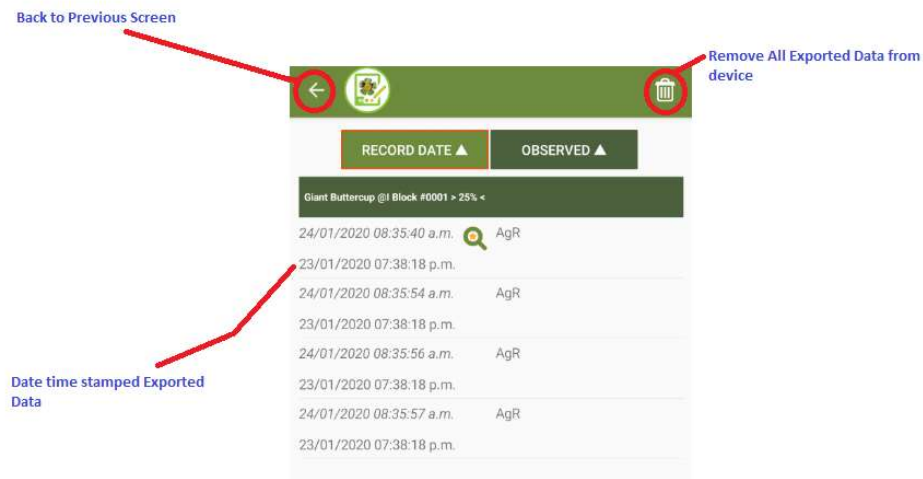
Back to Previous Screen

Remove All Exported Data from device

RECORD DATE ▲

OBSERVED ▲

Giant Buttercup @I Block #0001 > 25% <

24/01/2020 08:35:40 a.m. AgR
23/01/2020 07:38:18 p.m.

24/01/2020 08:35:54 a.m. AgR
23/01/2020 07:38:18 p.m.

24/01/2020 08:35:56 a.m. AgR
23/01/2020 07:38:18 p.m.

24/01/2020 08:35:57 a.m. AgR
23/01/2020 07:38:18 p.m.

Date time stamped Exported Data